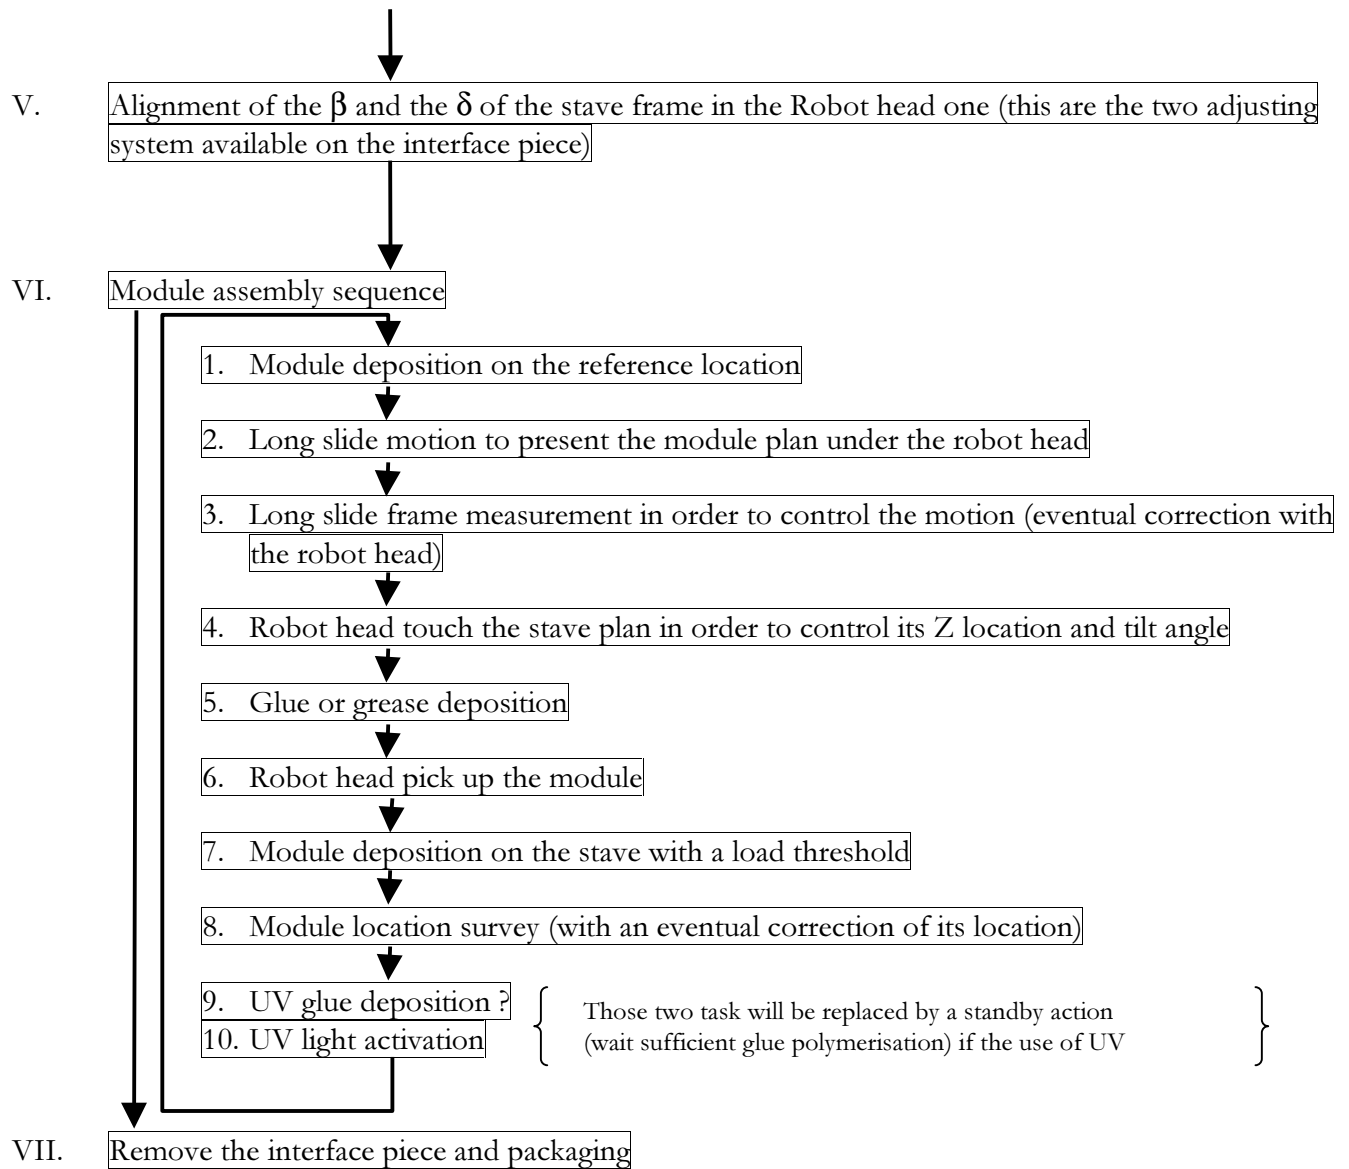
V. Alignment of the $\beta$ and the $\delta$ of the stave frame in the Robot head one (this are the two adjusting system available on the interface piece)

VI. Module assembly sequence

1. Module deposition on the reference location

2. Long slide motion to present the module plan under the robot head

3. Long slide frame measurement in order to control the motion (eventual correction with the robot head)

4. Robot head touch the stave plan in order to control its Z location and tilt angle

5. Glue or grease deposition

6. Robot head pick up the module

7. Module deposition on the stave with a load threshold

8. Module location survey (with an eventual correction of its location)

9. UV glue deposition ?
10. UV light activation

Those two task will be replaced by a standby action (wait sufficient glue polymerisation) if the use of UV

VII. Remove the interface piece and packaging